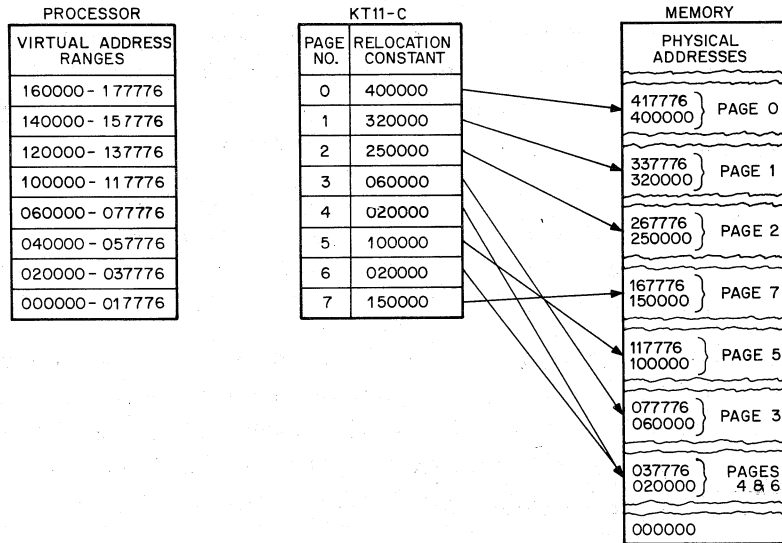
PROCESSOR

| VIRTUAL ADDRESS RANGES |
|---|
| 160000 - 177776 |
| 140000 - 157776 |
| 120000 - 137776 |
| 100000 - 117776 |
| 060000 - 077776 |
| 040000 - 057776 |
| 020000 - 037776 |
| 000000 - 017776 |

KT11-C

| PAGE NO. | RELOCATION CONSTANT |
|---|---|
| 0 | 400000 |
| 1 | 320000 |
| 2 | 250000 |
| 3 | 060000 |
| 4 | 020000 |
| 5 | 100000 |
| 6 | 020000 |
| 7 | 150000 |

MEMORY

| PHYSICAL ADDRESSES |
|---|
| 417776 400000 PAGE 0 |
| 337776 320000 PAGE 1 |
| 267776 250000 PAGE 2 |
| 167776 150000 PAGE 7 |
| 117776 100000 PAGE 5 |
| 077776 060000 PAGE 3 |
| 037776 020000 PAGES 4 & 6 |
| 000000 |